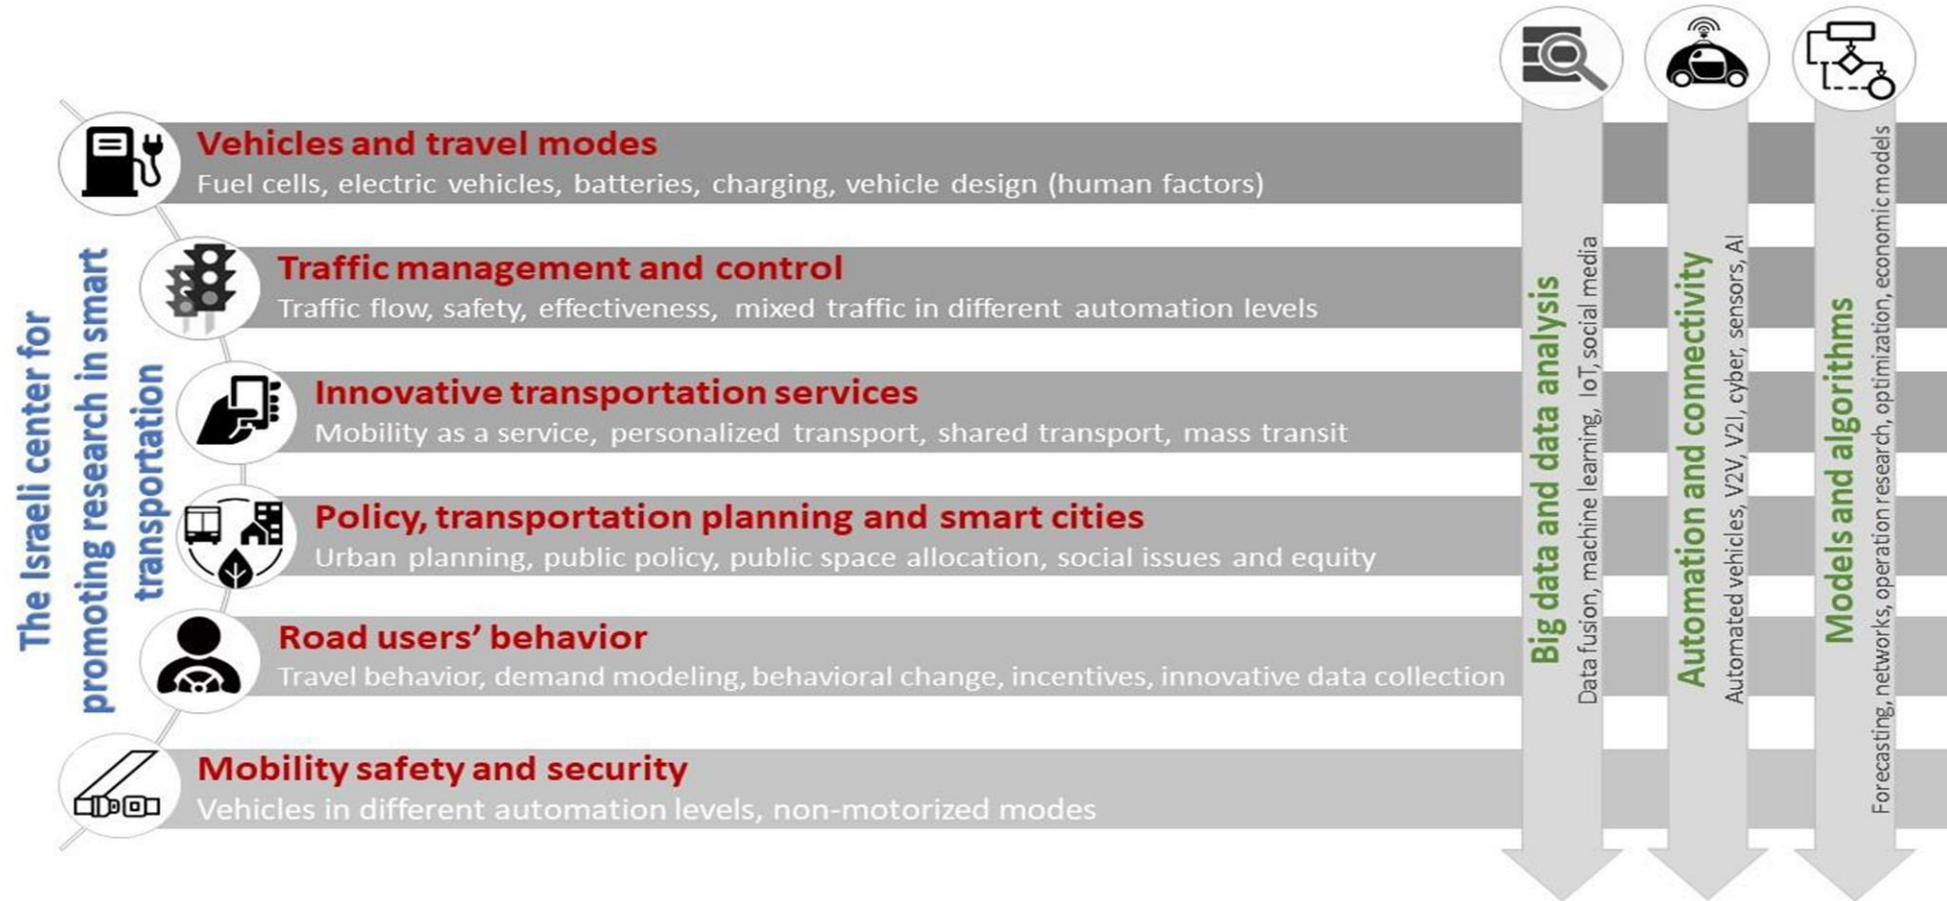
The Israeli center for promoting research in smart transportation

Vehicles and travel modes
Fuel cells, electric vehicles, batteries, charging, vehicle design (human factors)

Traffic management and control
Traffic flow, safety, effectiveness, mixed traffic in different automation levels

Innovative transportation services
Mobility as a service, personalized transport, shared transport, mass transit

Policy, transportation planning and smart cities
Urban planning, public policy, public space allocation, social issues and equity

Road users' behavior
Travel behavior, demand modeling, behavioral change, incentives, innovative data collection

Mobility safety and security
Vehicles in different automation levels, non-motorized modes

Big data and data analysis
Data fusion, machine learning, IoT, social media

Automation and connectivity
Automated vehicles, V2V, V2I, cyber, sensors, AI

Models and algorithms
Forecasting, networks, operation research, optimization, economic models